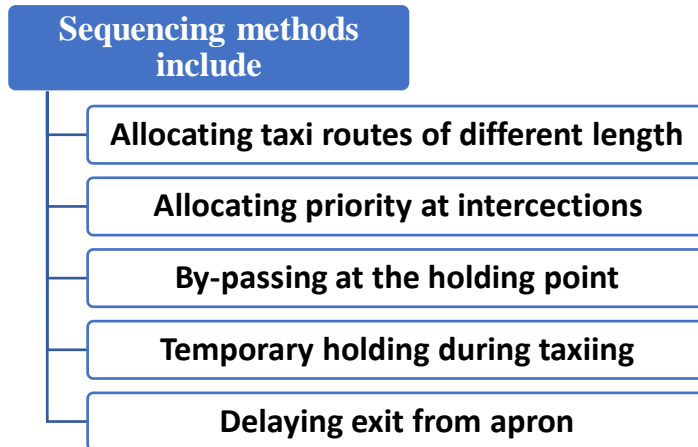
Sequencing methods include

Allocating taxi routes of different length

Allocating priority at intercections

By-passing at the holding point

Temporary holding during taxiing

Delaying exit from apron